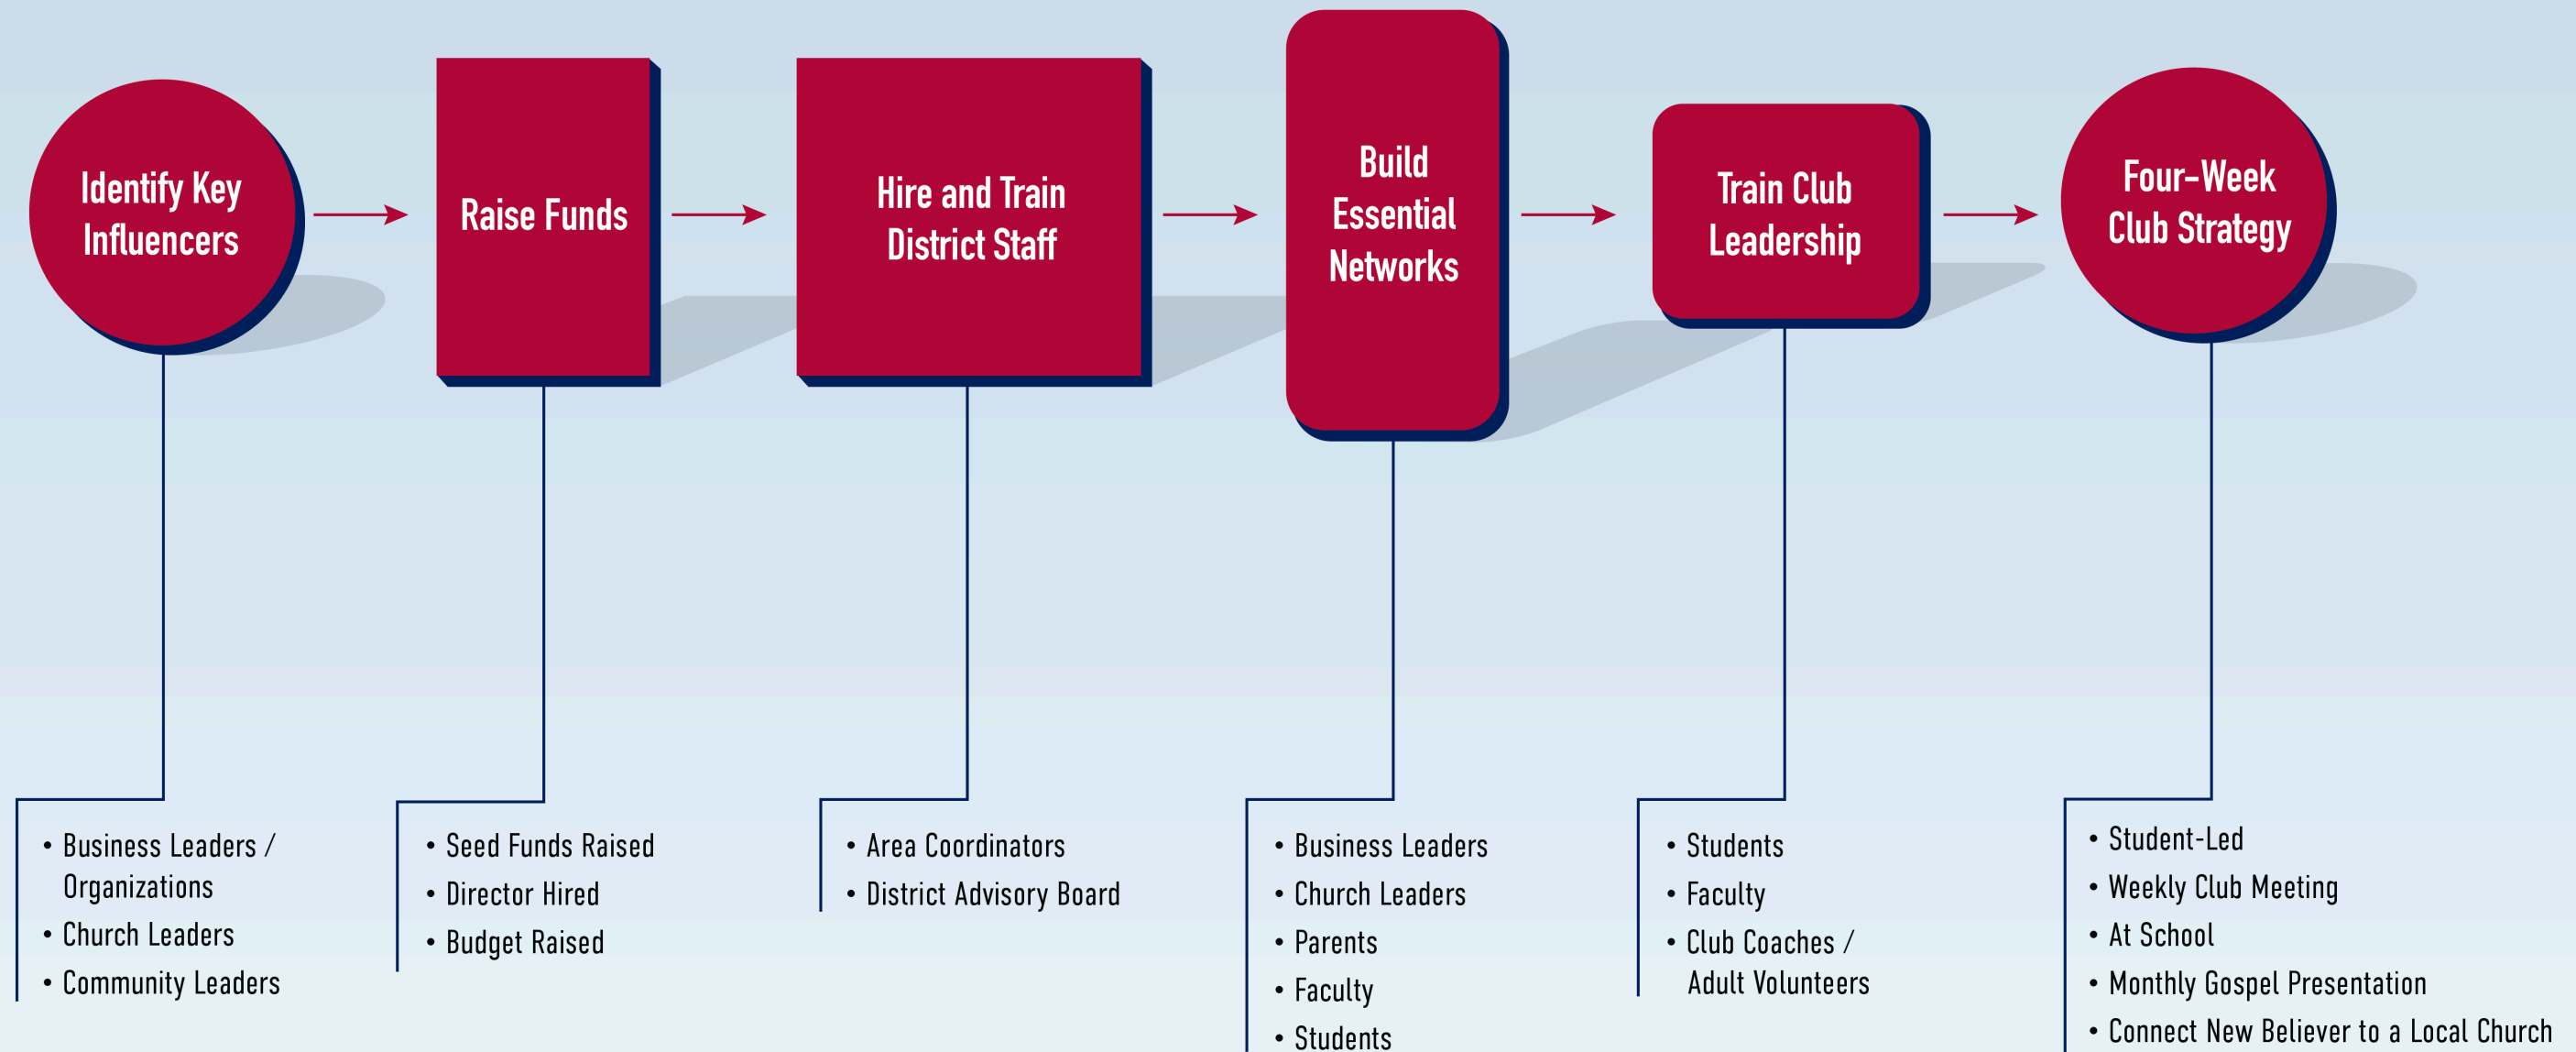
Identify Key Influencers

Raise Funds

Hire and Train District Staff

Build Essential Networks

Train Club Leadership

Four-Week Club Strategy

• Business Leaders / Organizations
• Church Leaders
• Community Leaders

• Seed Funds Raised
• Director Hired
• Budget Raised

• Area Coordinators
• District Advisory Board

• Business Leaders
• Church Leaders
• Parents
• Faculty
• Students

• Students
• Faculty
• Club Coaches / Adult Volunteers

• Student-Led
• Weekly Club Meeting
• At School
• Monthly Gospel Presentation
• Connect New Believer to a Local Church